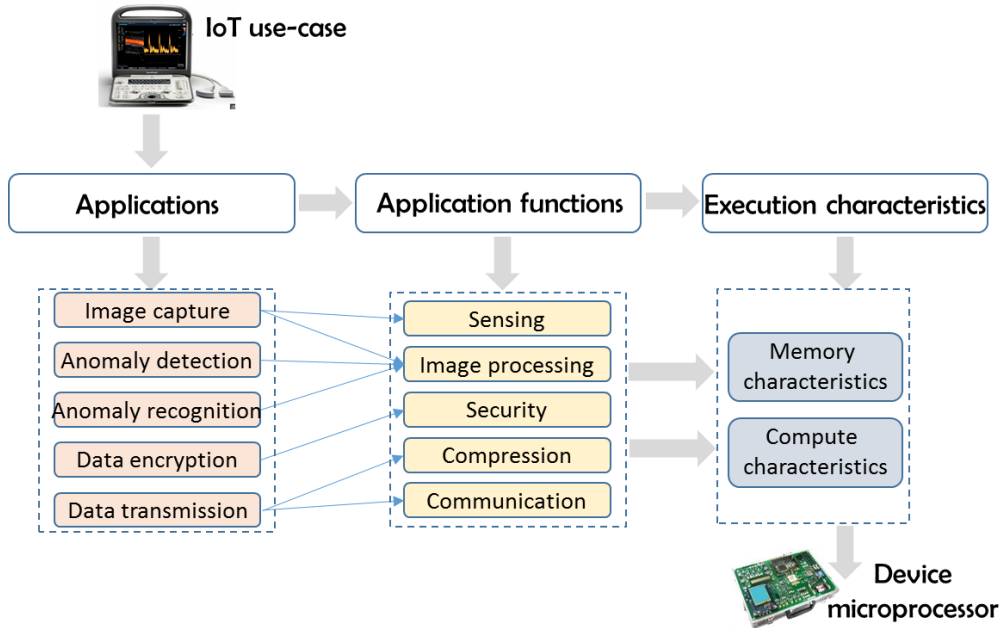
IoT use-case

Applications

Application functions

Execution characteristics

Image capture

Anomaly detection

Anomaly recognition

Data encryption

Data transmission

Sensing

Image processing

Security

Compression

Communication

Memory characteristics

Compute characteristics

Device microprocessor